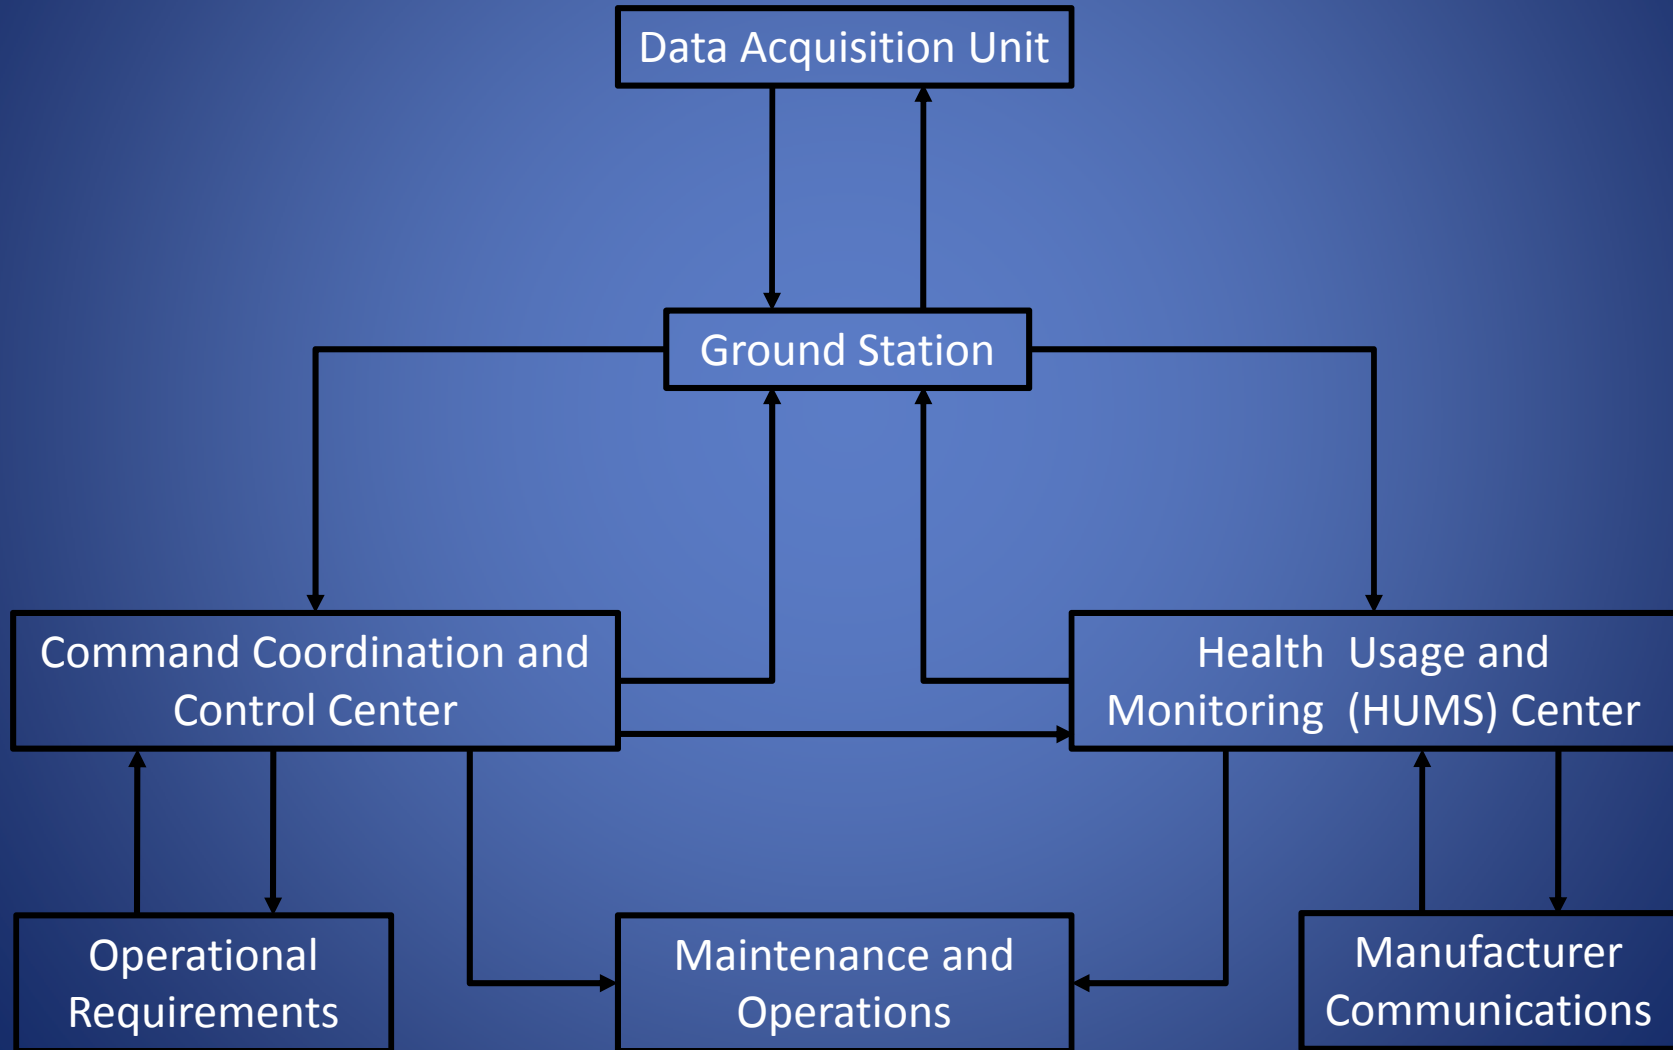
Data Acquisition Unit

Ground Station

Command Coordination and Control Center

Health Usage and Monitoring (HUMS) Center

Operational Requirements

Maintenance and Operations

Manufacturer Communications